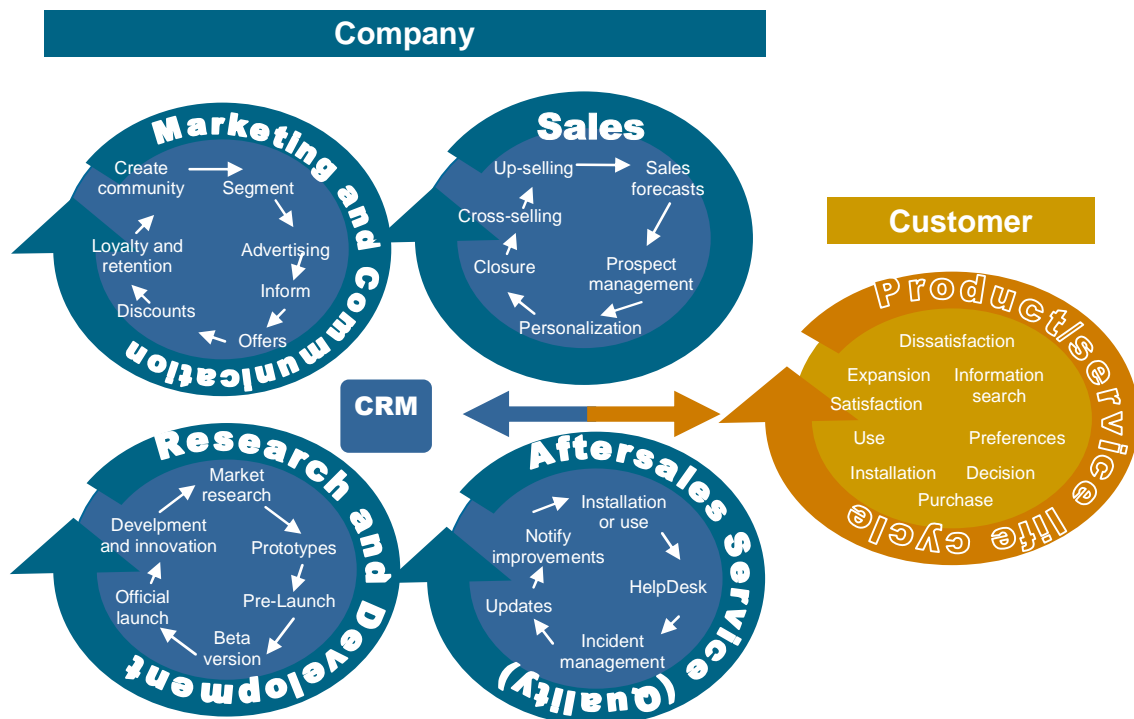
Company

Marketing and Communication

Create community
Segment
Advertising
Inform
Offers
Discounts
Loyalty and retention

Sales

Up-selling
Sales forecasts
Prospect management
Personalization
Closure
Cross-selling

Customer

Product/service life cycle

Dissatisfaction
Expansion
Information search
Satisfaction
Use
Preferences
Installation
Decision
Purchase

CRM

Research and Development

Market research
Prototypes
Pre-Launch
Beta version
Official launch
Develpment and innovation

Aftersales Service (Quality)

Installation or use
HelpDesk
Incident management
Updates
Notify improvements